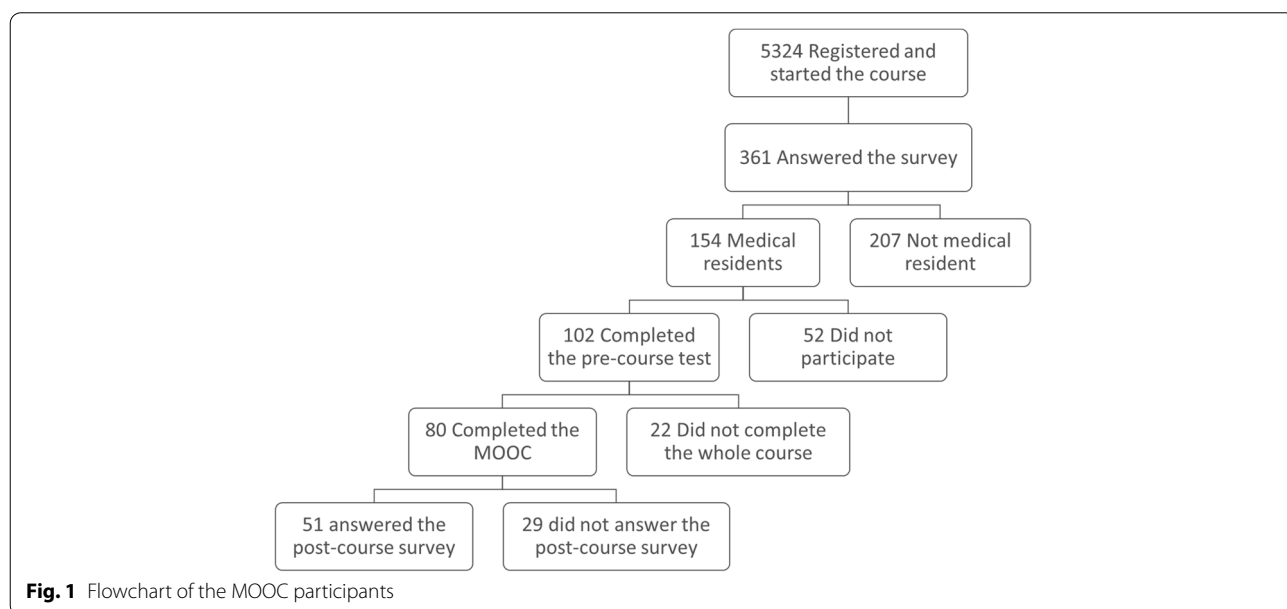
5324 Registered and started the course

361 Answered the survey

154 Medical residents

207 Not medical resident

102 Completed the pre-course test

52 Did not participate

80 Completed the MOOC

22 Did not complete the whole course

51 answered the post-course survey

29 did not answer the post-course survey

**Fig. 1** Flowchart of the MOOC participants